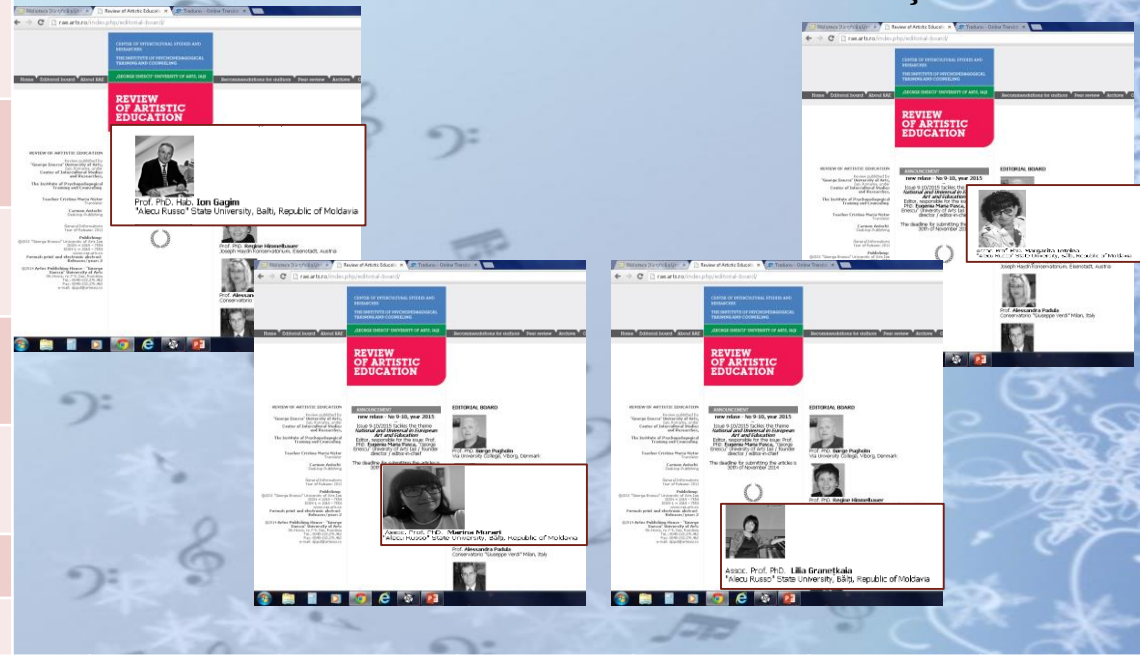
Review of Artistic Educatio

Traduca - Online Transla

rae.arts.ro/index.php/editorial-board/

CENTER OF INTERCULTURAL STUDIES AND RESEARCHES

THE INSTITUTE OF PSYCHOPEDAGOGICAL TRAINING AND COUNSELING

„GEORGE ENESCU" UNIVERSITY OF ARTS, IAŞI

Home | Editorial board | About RAE | Recommendations for authors | Peer review | Archives

REVIEW OF ARTISTIC EDUCATION

Prof. PhD. Hab. Ion Gagim
"Alecu Russo" State University, Balti, Republic of Moldavia

Prof. Regine Hinsenbauer
Joseph Haydn Konservatorium, Eisenstadt, Austria

Prof. Alessandra Padula
Conservatorio

REVIEW OF ARTISTIC EDUCATION

ANNOUNCEMENT
new relase - No 9-10, year 2015
Issue 9-10/2015 tackles the theme National and Universal in European Art and Education
Editor, responsible for the issue: Prof. PhD. Eugenia Maria Pașca, "George Enescu" University of Arts Iași / founder director / editor-in-chief
The deadline for submitting the articles is 30th of November 2014

EDITORIAL BOARD

Prof. PhD. Sørge Pugholm
Via University College, Viborg, Denmark

Assoc. Prof. PhD. Marina Morari
"Alecu Russo" State University, Balti, Republic of Moldavia

Prof. Alessandra Padula
Conservatorio "Giuseppe Verdi" Milan, Italy

Prof. Regine Hinsenbauer

Assoc. Prof. PhD. Lilia Granetkaia
"Alecu Russo" State University, Bălți, Republic of Moldavia

Assoc. Prof. PhD. Margarita Tetelea
"Alecu Russo" State University, Balti, Republic of Moldavia

Joseph Haydn Konservatorium, Eisenstadt, Austria

Prof. Alessandra Padula
Conservatorio "Giuseppe Verdi" Milan, Italy